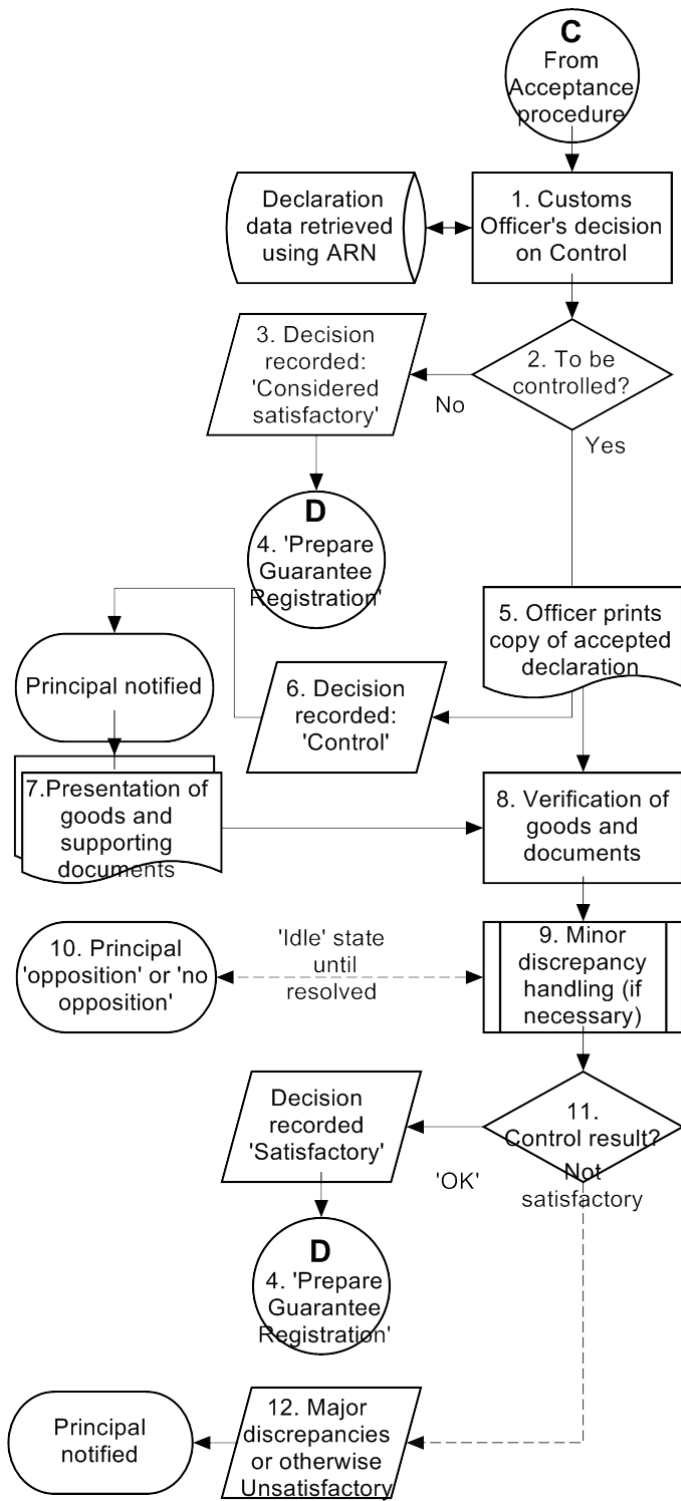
C
From Acceptance procedure

1. Customs Officer's decision on Control

Declaration data retrieved using ARN

2. To be controlled?

No

3. Decision recorded: 'Considered satisfactory'

Yes

D
4. 'Prepare Guarantee Registration'

5. Officer prints copy of accepted declaration

Principal notified

6. Decision recorded: 'Control'

7.Presentation of goods and supporting documents

8. Verification of goods and documents

10. Principal 'opposition' or 'no opposition'

'Idle' state until resolved

9. Minor discrepancy handling (if necessary)

11. Control result?

Decision recorded 'Satisfactory'

'OK'

Not satisfactory

D
4. 'Prepare Guarantee Registration'

Principal notified

12. Major discrepancies or otherwise Unsatisfactory